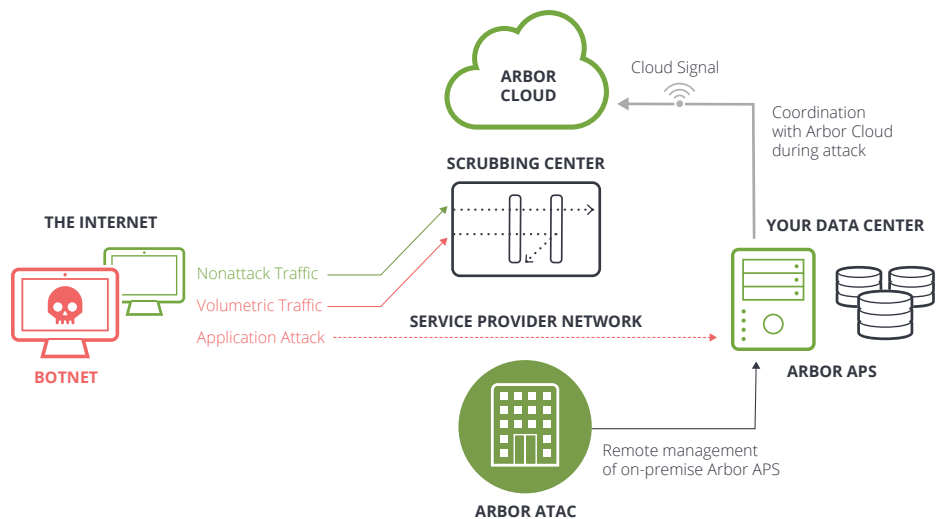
ARBOR CLOUD

Cloud Signal

Coordination with Arbor Cloud during attack

SCRUBBING CENTER

THE INTERNET

YOUR DATA CENTER

Nonattack Traffic

Volumetric Traffic

Application Attack

SERVICE PROVIDER NETWORK

BOTNET

ARBOR APS

Remote management of on-premise Arbor APS

ARBOR ATAC